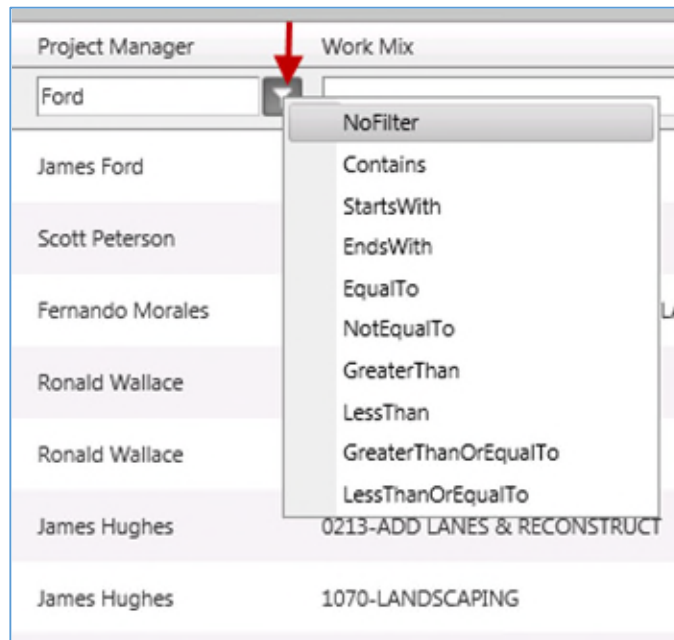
Project Manager
Work Mix

Ford

NoFilter
Contains
StartsWith
EndsWith
EqualTo
NotEqualTo
GreaterThan
LessThan
GreaterThanOrEqualTo
LessThanOrEqualTo

James Ford
Scott Peterson
Fernando Morales
Ronald Wallace
Ronald Wallace
James Hughes 0213-ADD LANES & RECONSTRUCT
James Hughes 1070-LANDSCAPING